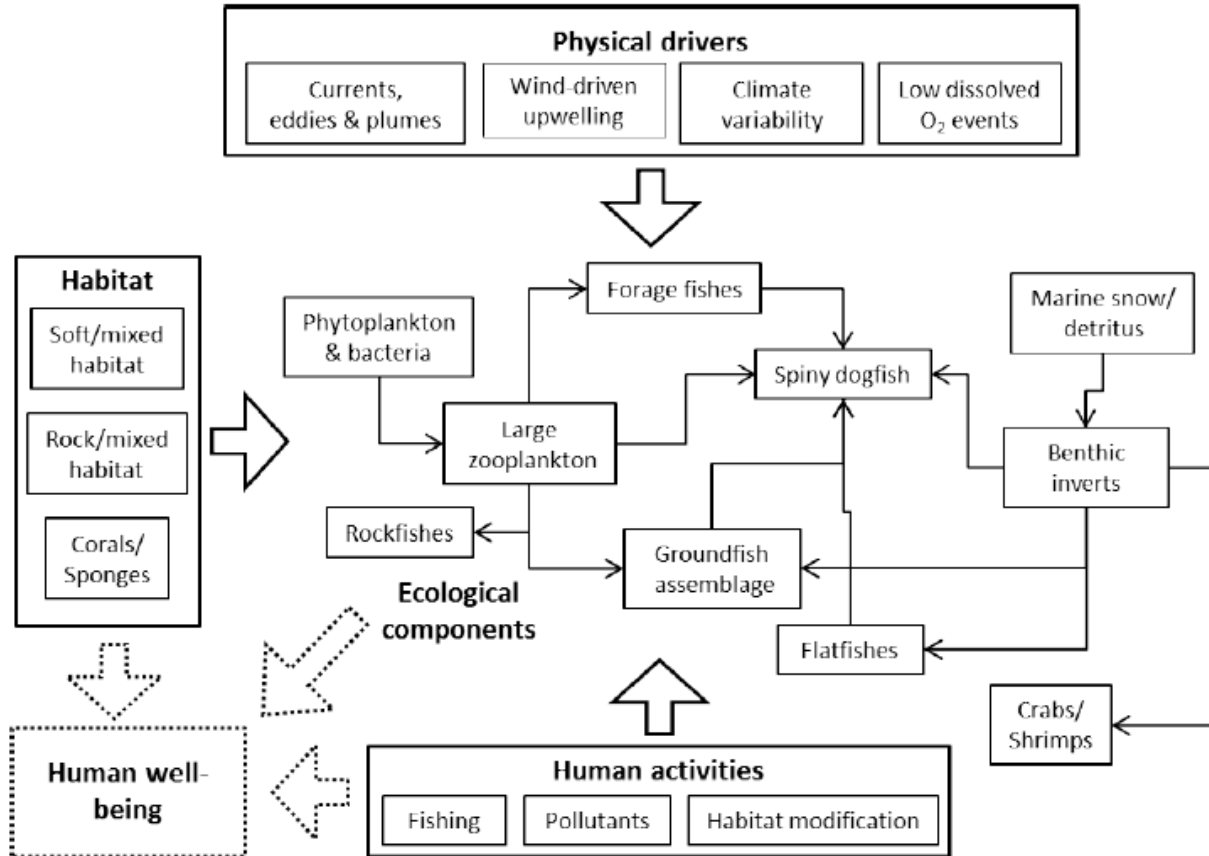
Physical drivers

Currents, eddies & plumes

Wind-driven upwelling

Climate variability

Low dissolved $O_2$ events

Habitat

Soft/mixed habitat

Rock/mixed habitat

Corals/ Sponges

Phytoplankton & bacteria

Forage fishes

Marine snow/ detritus

Spiny dogfish

Large zooplankton

Benthic inverts

Rockfishes

Groundfish assemblage

Ecological components

Flatfishes

Crabs/ Shrimps

Human well-being

Human activities

Fishing

Pollutants

Habitat modification